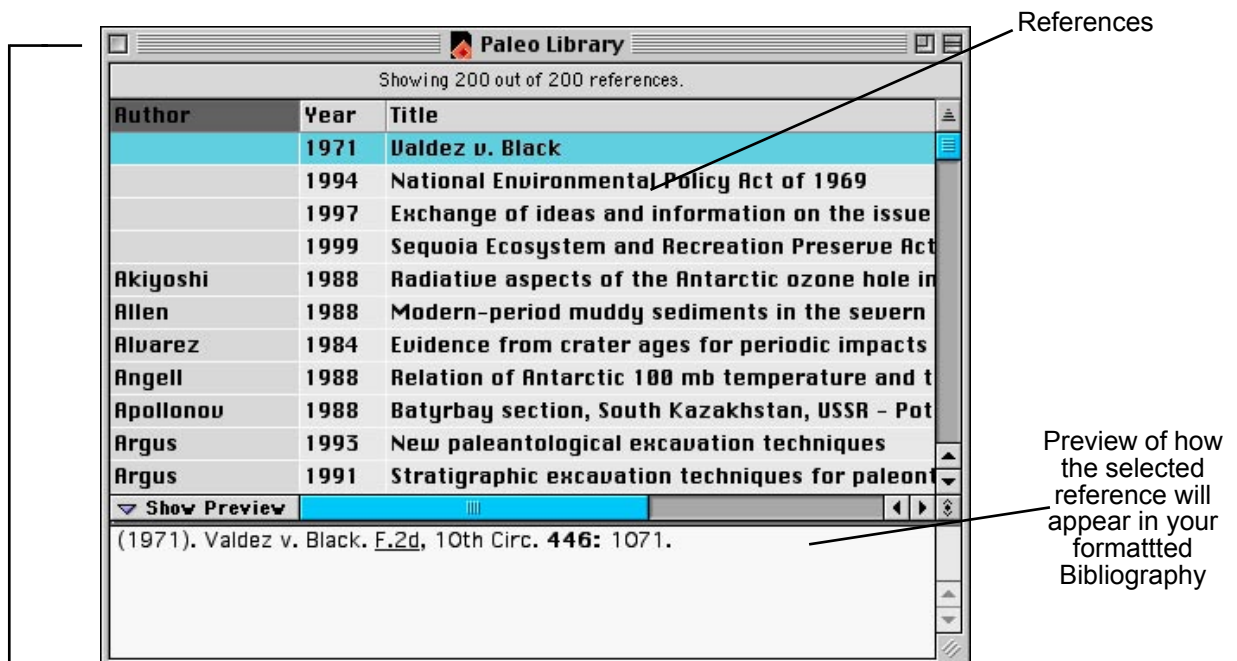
Paleo Library

References

Showing 200 out of 200 references.

| Author | Year | Title |
|---|---|---|
| | 1971 | Valdez v. Black |
| | 1994 | National Environmental Policy Act of 1969 |
| | 1997 | Exchange of ideas and information on the issue |
| | 1999 | Sequoia Ecosystem and Recreation Preserve Act |
| Akiyoshi | 1988 | Radiative aspects of the Antarctic ozone hole in |
| Allen | 1988 | Modern-period muddy sediments in the severn |
| Alvarez | 1984 | Evidence from crater ages for periodic impacts |
| Angell | 1988 | Relation of Antarctic 100 mb temperature and t |
| Apollonov | 1988 | Batyrbay section, South Kazakhstan, USSR - Pot |
| Argus | 1993 | New paleantological excavation techniques |
| Argus | 1991 | Stratigraphic excavation techniques for paleont |

Show Preview

(1971). Valdez v. Black. F.2d, 10th Circ. 446: 1071.

Preview of how the selected reference will appear in your formattted Bibliography